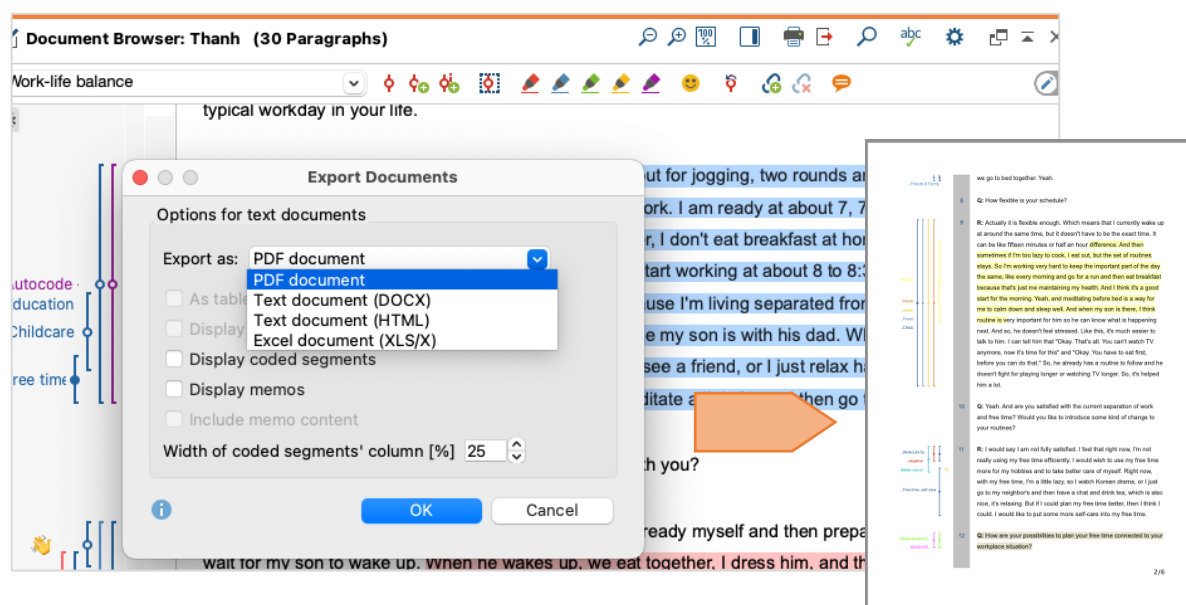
Document Browser: Thanh (30 Paragraphs)

Work-life balance

typical workday in your life.

Autocode
Education
Childcare
Free time

ut for jogging, two rounds a
ork. I am ready at about 7, 7
r, I don't eat breakfast at ho
tart working at about 8 to 8:
use I'm living separated fro
e my son is with his dad. W
see a friend, or I just relax h
ditate a then go

th you?

ready myself and then prep
wait for my son to wake up. When he wakes up, we eat together, I dress him, and th

Export Documents

Options for text documents

Export as: PDF document

PDF document
Text document (DOCX)
Text document (HTML)
Excel document (XLS/X)

As table
Display
Display coded segments
Display memos
Include memo content

Width of coded segments' column [%] 25

OK
Cancel

we go to bed together. Yeah.

8 Q: How flexible is your schedule?

9 R: Actually it is flexible enough. Which means that I currently wake up around the same time, but it doesn't have to be the exact time. It can be like fifteen minutes or half an hour difference. And then sometimes if I'm too lazy to cook, I eat out, but the set of routines stays. So I'm working very hard to keep the important part of the day the same, like every morning and go for a run and then eat breakfast because that's just me maintaining my health. And I think it's a good start for the morning. Yeah, and meditating before bed is a way for me to calm down and sleep well. And when my son is there, I think routine is very important for him so he can know what is happening next. And so, he doesn't feel stressed. Like this, it's much easier to talk to him. I can tell him that "Okay. That's all. You can't watch TV anymore, now it's time for this" and "Okay. You have to eat first, before you can do that." So, he already has a routine to follow and he doesn't fight for playing longer or watching TV longer. So, it's helped him a lot.

10 Q: Yeah. And are you satisfied with the current separation of work and free time? Would you like to introduce some kind of change to your routines?

11 R: I would say I am not fully satisfied. I feel that right now, I'm not really using my free time efficiently. I would wish to use my free time more for my hobbies and to take better care of myself. Right now, with my free time, I'm a little lazy, so I watch Korean drama, or I just go to my neighbor's and then have a chat and drink tea, which is also nice, it's relaxing. But if I could plan my free time better, then I think I could. I would like to put some more self-care into my free time.

12 Q: How are your possibilities to plan your free time connected to your workplace situation?

2/6